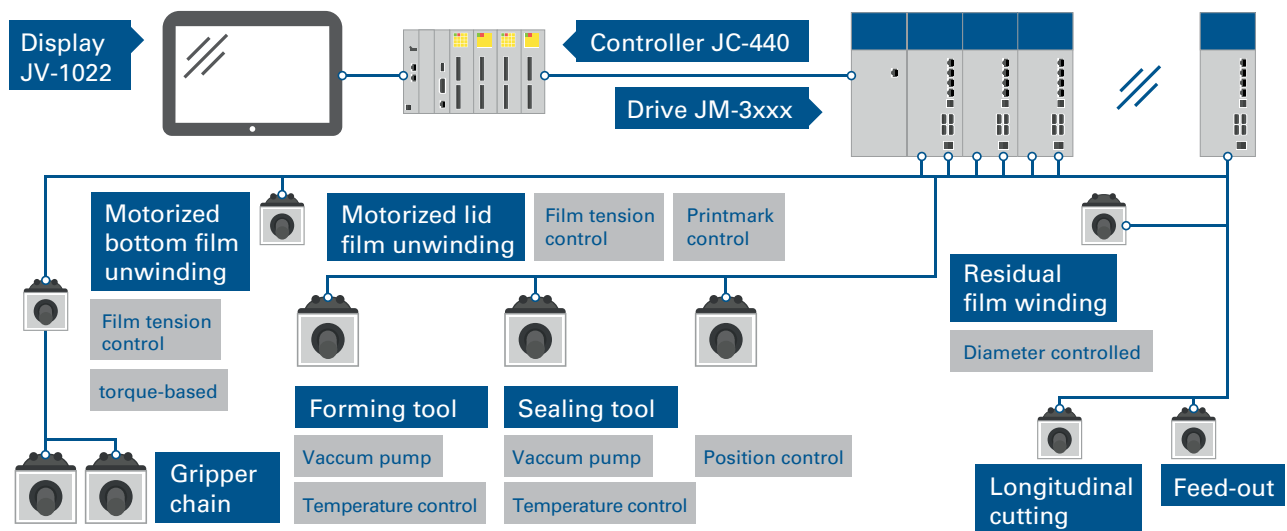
Display JV-1022

Controller JC-440

Drive JM-3xxx

Motorized bottom film unwinding

Film tension control

torque-based

Motorized lid film unwinding

Film tension control

Printmark control

Residual film winding

Diameter controlled

Forming tool

Vaccum pump

Temperature control

Sealing tool

Vaccum pump

Temperature control

Position control

Gripper chain

Longitudinal cutting

Feed-out